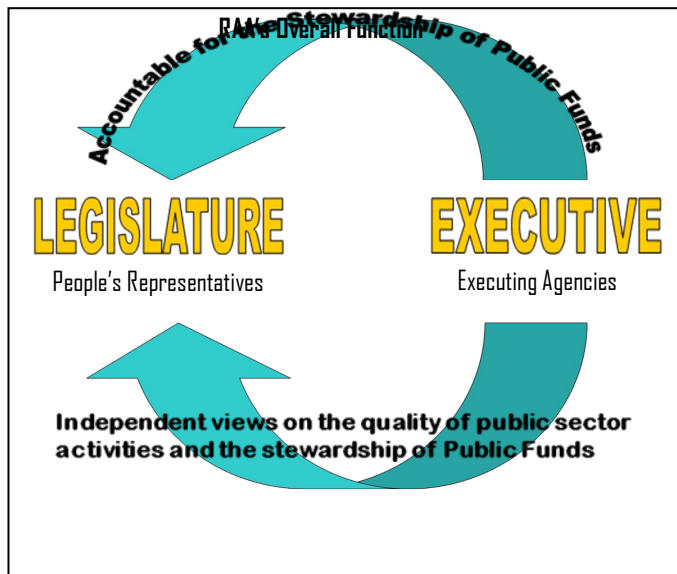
RAA's Overall Function

Accountable for the Stewardship of Public Funds

LEGISLATURE

People's Representatives

EXECUTIVE

Executing Agencies

Independent views on the quality of public sector activities and the stewardship of Public Funds